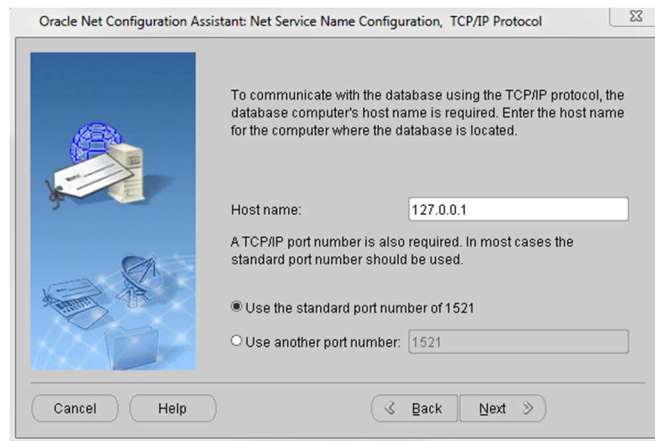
Oracle Net Configuration Assistant: Net Service Name Configuration, TCP/IP Protocol

To communicate with the database using the TCP/IP protocol, the database computer's host name is required. Enter the host name for the computer where the database is located.

Host name: 127.0.0.1

A TCP/IP port number is also required. In most cases the standard port number should be used.

Use the standard port number of 1521

Use another port number: 1521

Cancel

Help

Back

Next